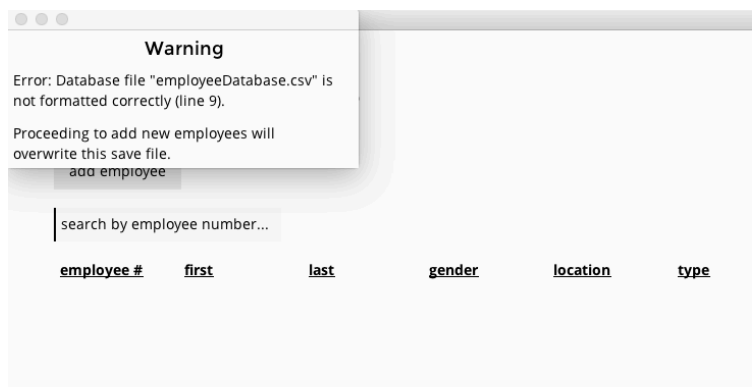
Warning

Error: Database file "employeeDatabase.csv" is not formatted correctly (line 9).

Proceeding to add new employees will overwrite this save file.

add employee

search by employee number...

| employee # | first | last | gender | location | type |
|---|---|---|---|---|---|